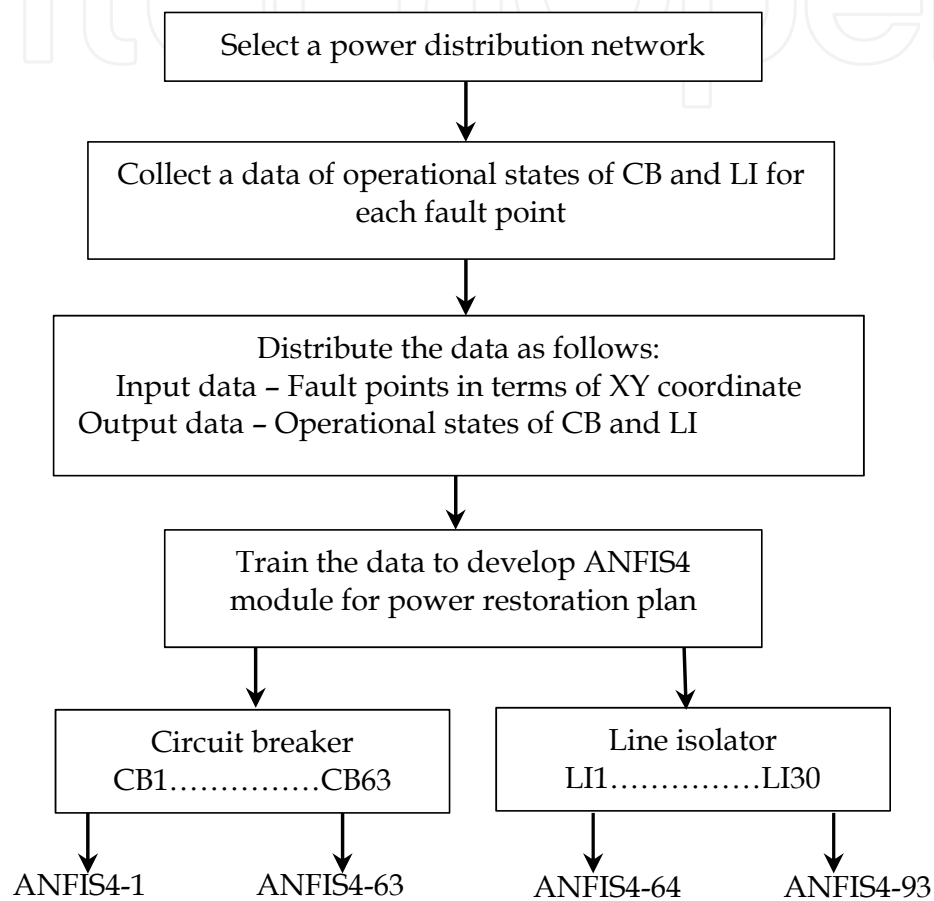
Select a power distribution network

Collect a data of operational states of CB and LI for each fault point

Distribute the data as follows:
Input data – Fault points in terms of XY coordinate
Output data – Operational states of CB and LI

Train the data to develop ANFIS4 module for power restoration plan

Circuit breaker
CB1……………CB63

Line isolator
LI1……………LI30

ANFIS4-1

ANFIS4-63

ANFIS4-64

ANFIS4-93